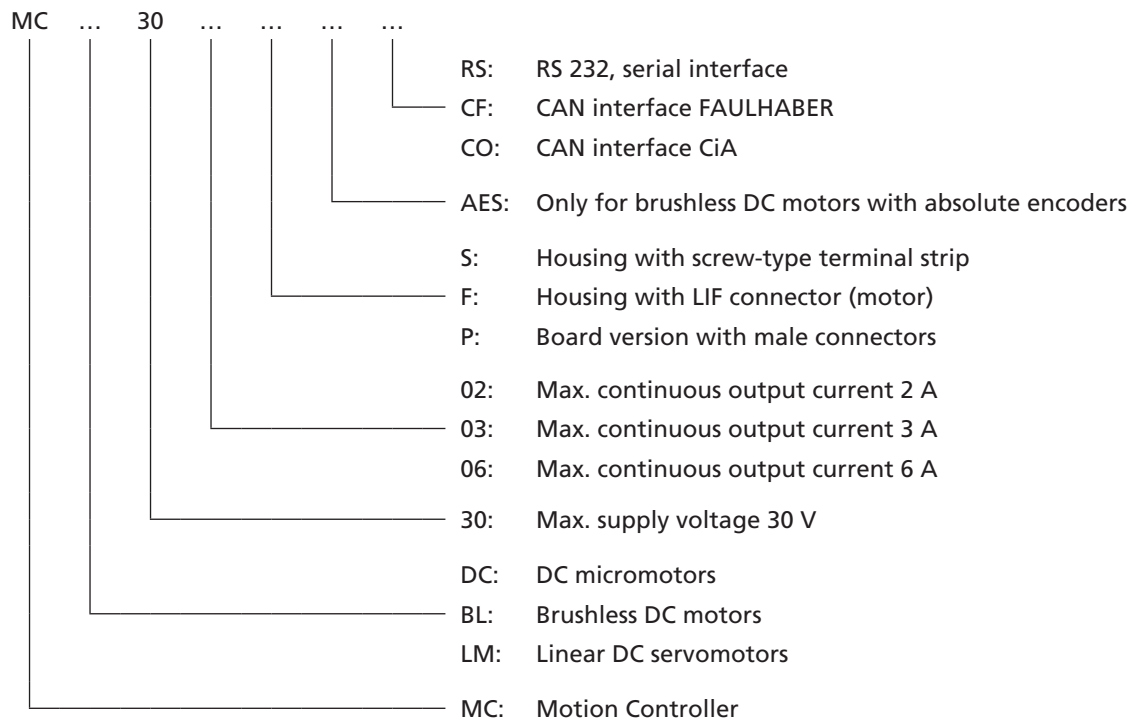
MC … 30 … … … …

RS: RS 232, serial interface
CF: CAN interface FAULHABER
CO: CAN interface CiA

AES: Only for brushless DC motors with absolute encoders

S: Housing with screw-type terminal strip
F: Housing with LIF connector (motor)
P: Board version with male connectors

02: Max. continuous output current 2 A
03: Max. continuous output current 3 A
06: Max. continuous output current 6 A

30: Max. supply voltage 30 V

DC: DC micromotors
BL: Brushless DC motors
LM: Linear DC servomotors

MC: Motion Controller